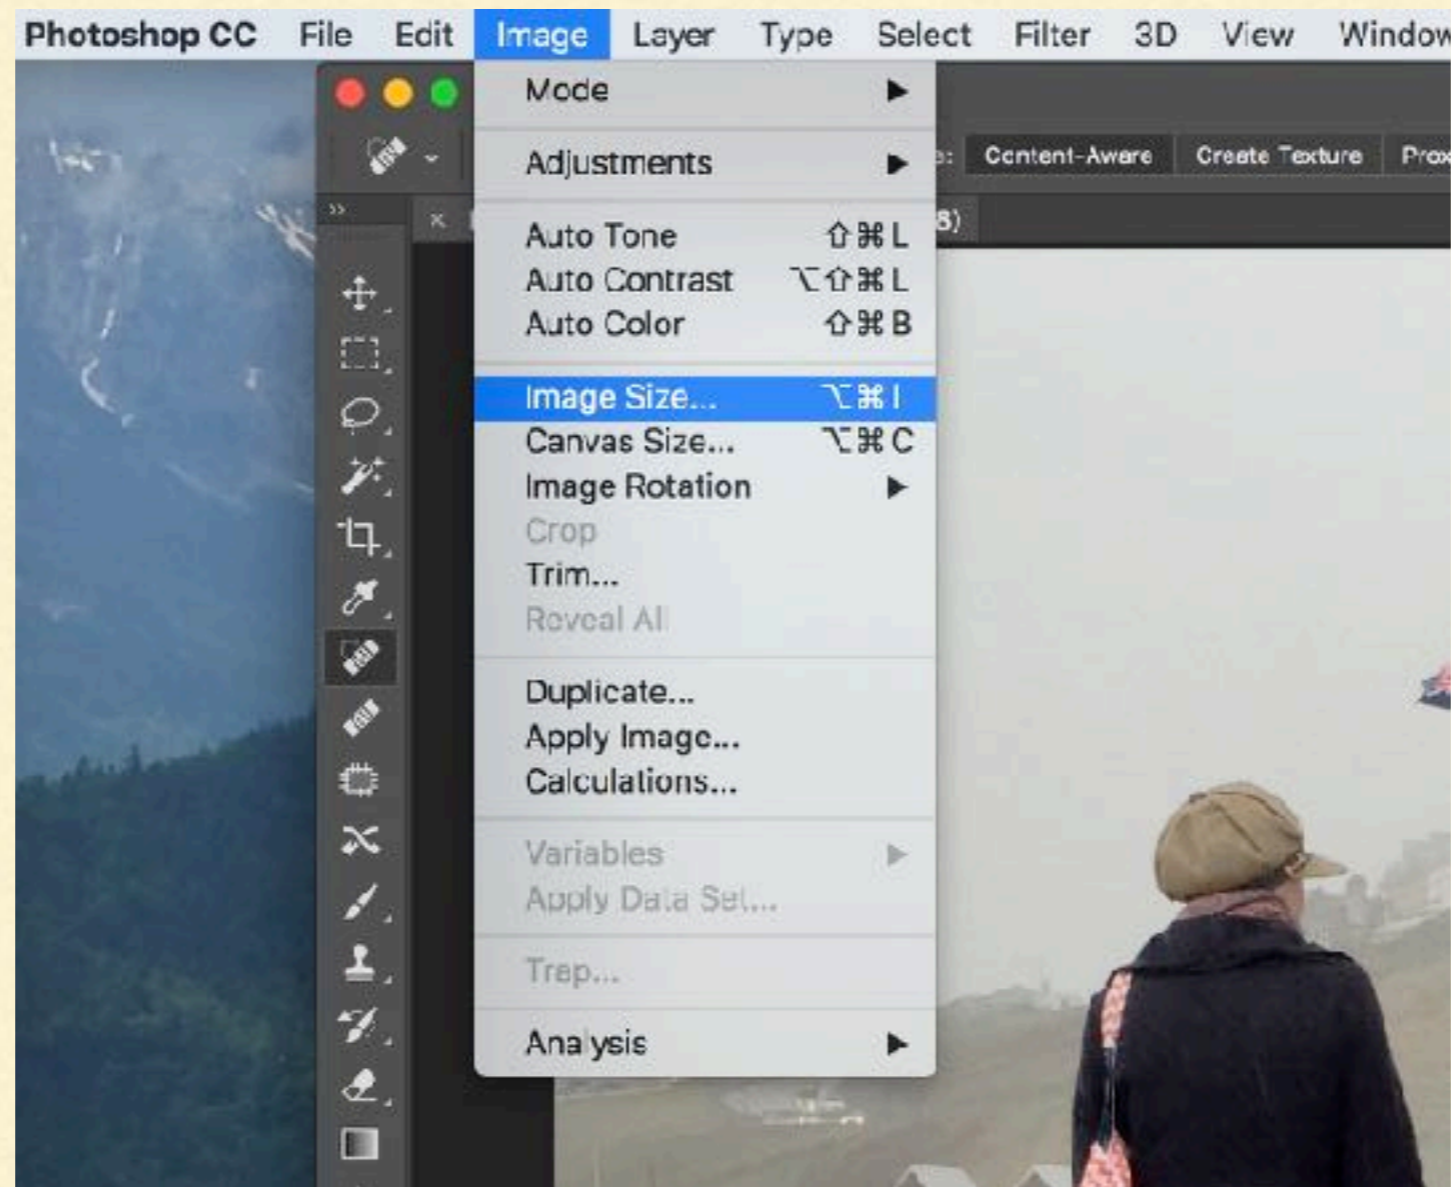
Photoshop CC File Edit Image Layer Type Select Filter 3D View Window

Mode
Adjustments

Auto Tone ⇧⌘L
Auto Contrast ⌥⇧⌘L
Auto Color ⇧⌘B

Image Size... ⌥⌘I
Canvas Size... ⌥⌘C
Image Rotation
Crop
Trim...
Reveal All

Duplicate...
Apply Image...
Calculations...

Variables
Apply Data Set...

Trap...

Analysis

Content-Aware Create Texture Prox

8)